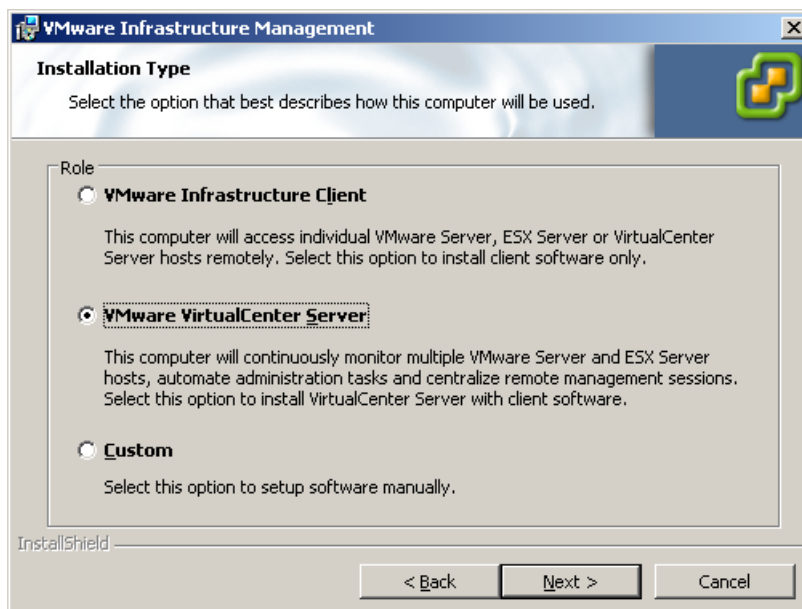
VMware Infrastructure Management

Installation Type

Select the option that best describes how this computer will be used.

Role

VMware Infrastructure Client

This computer will access individual VMware Server, ESX Server or VirtualCenter Server hosts remotely. Select this option to install client software only.

VMware VirtualCenter Server

This computer will continuously monitor multiple VMware Server and ESX Server hosts, automate administration tasks and centralize remote management sessions. Select this option to install VirtualCenter Server with client software.

Custom

Select this option to setup software manually.

InstallShield

< Back

Next >

Cancel